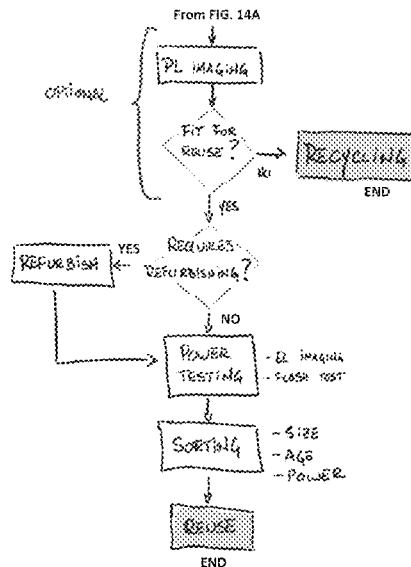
From FIG. 14A

OPTIONAL

PL IMAGING

FIT FOR REUSE ?

NO

RECYCLING

END

YES

REQUIRES REFURBISHING ?

YES

REFURBISH

NO

POWER TESTING

- EL IMAGING
- FLASH TEST

SORTING

- SIZE
- AGE
- POWER

REUSE

END